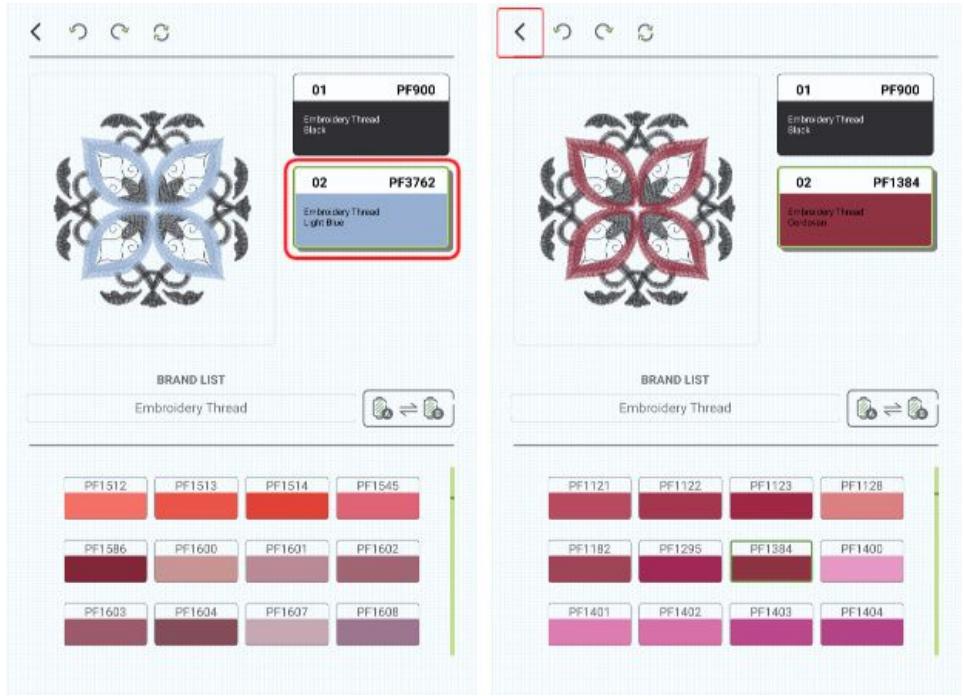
01 PF900
Embroidery Thread
Black

02 PF3762
Embroidery Thread
Light Blue

BRAND LIST
Embroidery Thread

| PF1512 | PF1513 | PF1514 | PF1545 |
|---|---|---|---|
| PF1586 | PF1600 | PF1601 | PF1602 |
| PF1603 | PF1604 | PF1607 | PF1608 |

01 PF900
Embroidery Thread
Black

02 PF1384
Embroidery Thread
Cordovan

BRAND LIST
Embroidery Thread

| PF1121 | PF1122 | PF1123 | PF1128 |
|---|---|---|---|
| PF1182 | PF1295 | PF1384 | PF1400 |
| PF1401 | PF1402 | PF1403 | PF1404 |